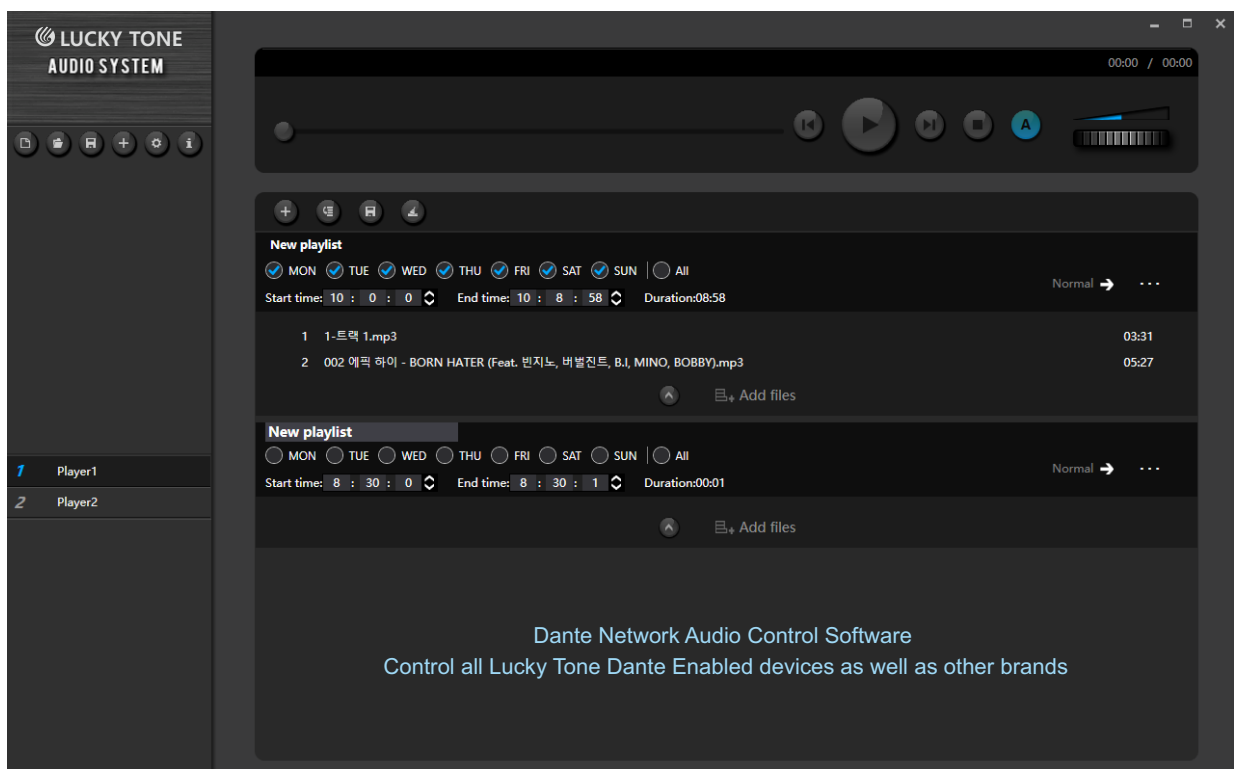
LUCKY TONE
AUDIO SYSTEM

00:00 / 00:00

A

New playlist
MON TUE WED THU FRI SAT SUN All
Start time: 10 : 0 : 0 End time: 10 : 8 : 58 Duration:08:58
Normal ···

1 1-트랙 1.mp3 03:31
2 002 에픽 하이 - BORN HATER (Feat. 빈지노, 버벌진트, B.I, MINO, BOBBY).mp3 05:27

Add files

New playlist
MON TUE WED THU FRI SAT SUN All
Start time: 8 : 30 : 0 End time: 8 : 30 : 1 Duration:00:01
Normal ···

Add files

1 Player1
2 Player2

Dante Network Audio Control Software
Control all Lucky Tone Dante Enabled devices as well as other brands